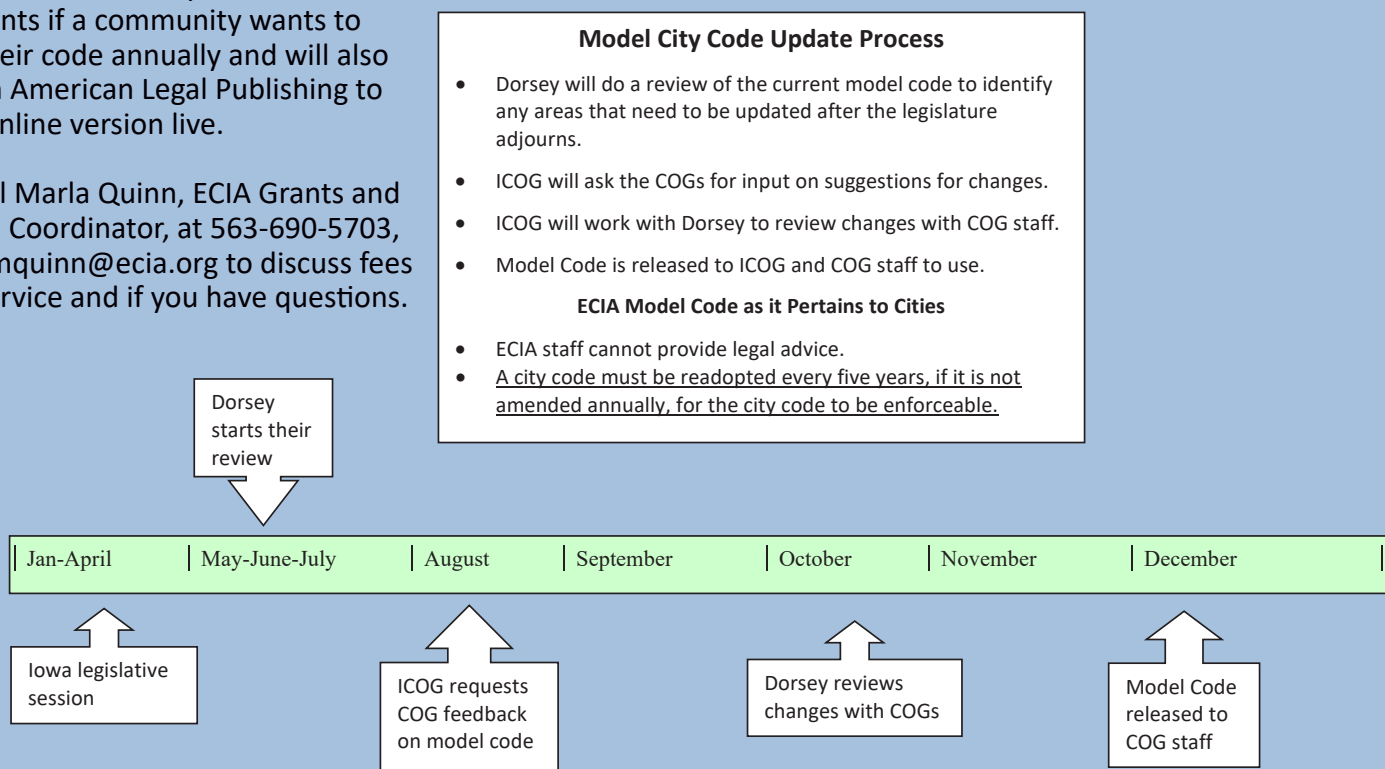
nts if a community wants to eir code annually and will also American Legal Publishing to nline version live.

l Marla Quinn, ECIA Grants and Coordinator, at 563-690-5703, nquinn@ecia.org to discuss fees rvice and if you have questions.

**Model City Code Update Process**

- Dorsey will do a review of the current model code to identify any areas that need to be updated after the legislature adjourns.
- ICOG will ask the COGs for input on suggestions for changes.
- ICOG will work with Dorsey to review changes with COG staff.
- Model Code is released to ICOG and COG staff to use.

**ECIA Model Code as it Pertains to Cities**

- ECIA staff cannot provide legal advice.
- A city code must be readopted every five years, if it is not amended annually, for the city code to be enforceable.

Dorsey starts their review

Jan-April | May-June-July | August | September | October | November | December

Iowa legislative session

ICOG requests COG feedback on model code

Dorsey reviews changes with COGs

Model Code released to COG staff